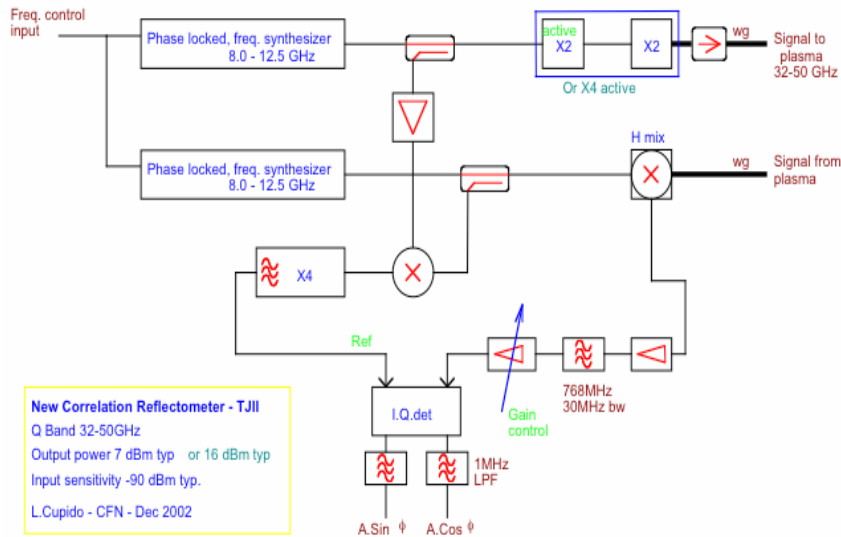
Freq. control input

Phase locked, freq. synthesizer
8.0 - 12.5 GHz

active
X2

X2

wg

Signal to plasma
32-50 GHz

Or X4 active

H mix

Phase locked, freq. synthesizer
8.0 - 12.5 GHz

wg

Signal from plasma

X4

Ref

Gain control

768MHz
30MHz bw

I.Q.det

1MHz
LPF

A.Sin $\phi$

A.Cos $\phi$

New Correlation Reflectometer - TJII
Q Band 32-50GHz
Output power 7 dBm typ or 16 dBm typ
Input sensitivity -90 dBm typ.
L.Cupido - CFN - Dec 2002